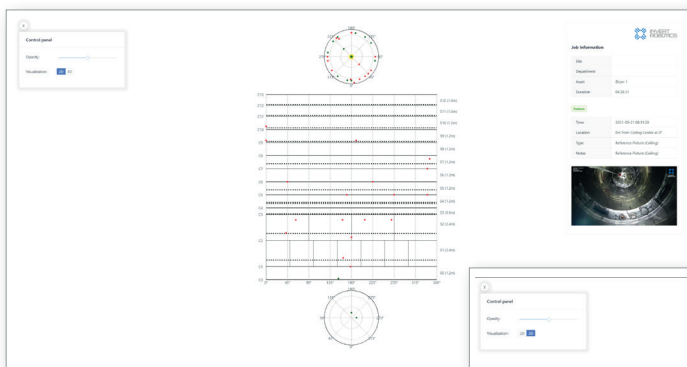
Control panel

Opacity

Visualization 2D 3D

180°
270°
90°
0°

S13
S12
S11
S10
S9
S8
S7
S6
S5
S4
S3
S2
S1
S0

0° 45° 90° 135° 180° 225° 270° 315° 360°

180°
135°
225°
90°
270°
45°
315°
0°

INVERT ROBOTICS

Job information

Site
Department
Asset Dryer 1
Duration 04:26:31

Feature

Time 2021-09-21 08:19:28
Location 0m from Ceiling Center at 0°
Type Reference Picture (Ceiling)
Notes Reference Picture (Ceiling)

Control panel

Opacity

Visualization 2D 3D